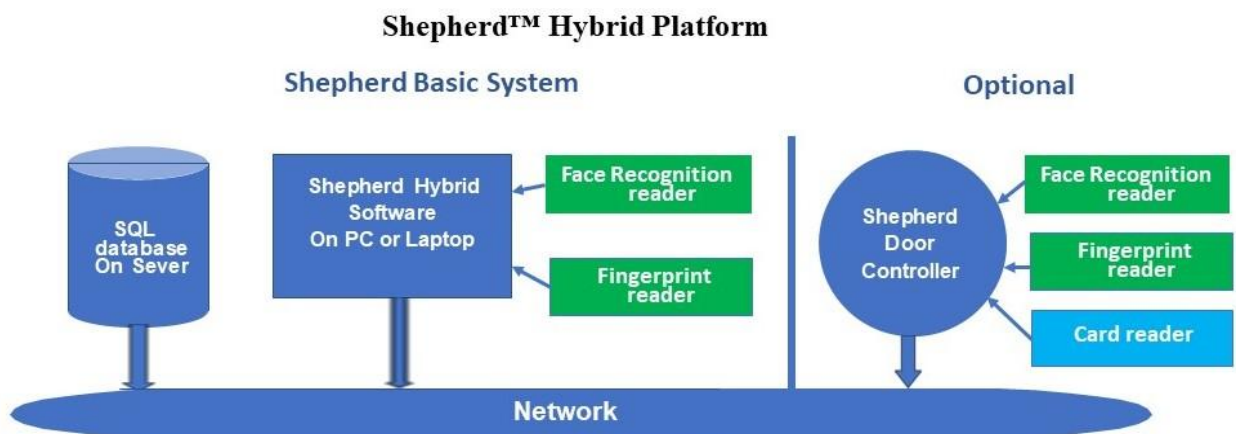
Shepherd™ Hybrid Platform

Shepherd Basic System

Optional

SQL database On Sever

Shepherd Hybrid Software On PC or Laptop

Face Recognition reader

Fingerprint reader

Shepherd Door Controller

Face Recognition reader

Fingerprint reader

Card reader

Network